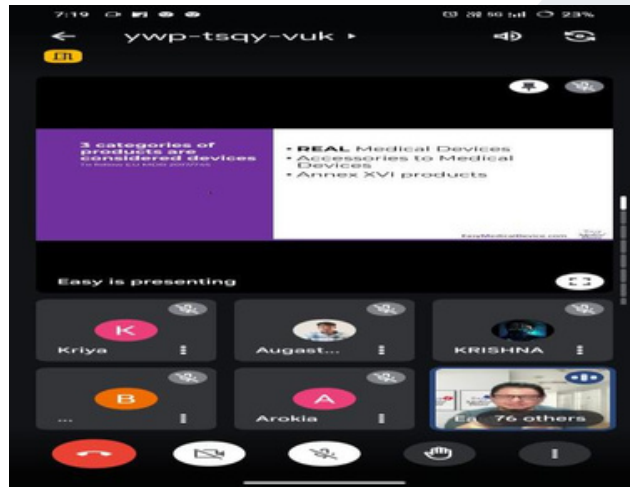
7:19

23%

ywp-tsqy-vuk ▸

3 categories of products are considered devices

To follow EU MDR 2017/745

• REAL Medical Devices
• Accessories to Medical Devices
• Annex XVI products

EasyMedicalDevice.com

Easy is presenting

K

Kriya

Augast...

KRISHNA

B

...

A

Arokia

Ea 76 others